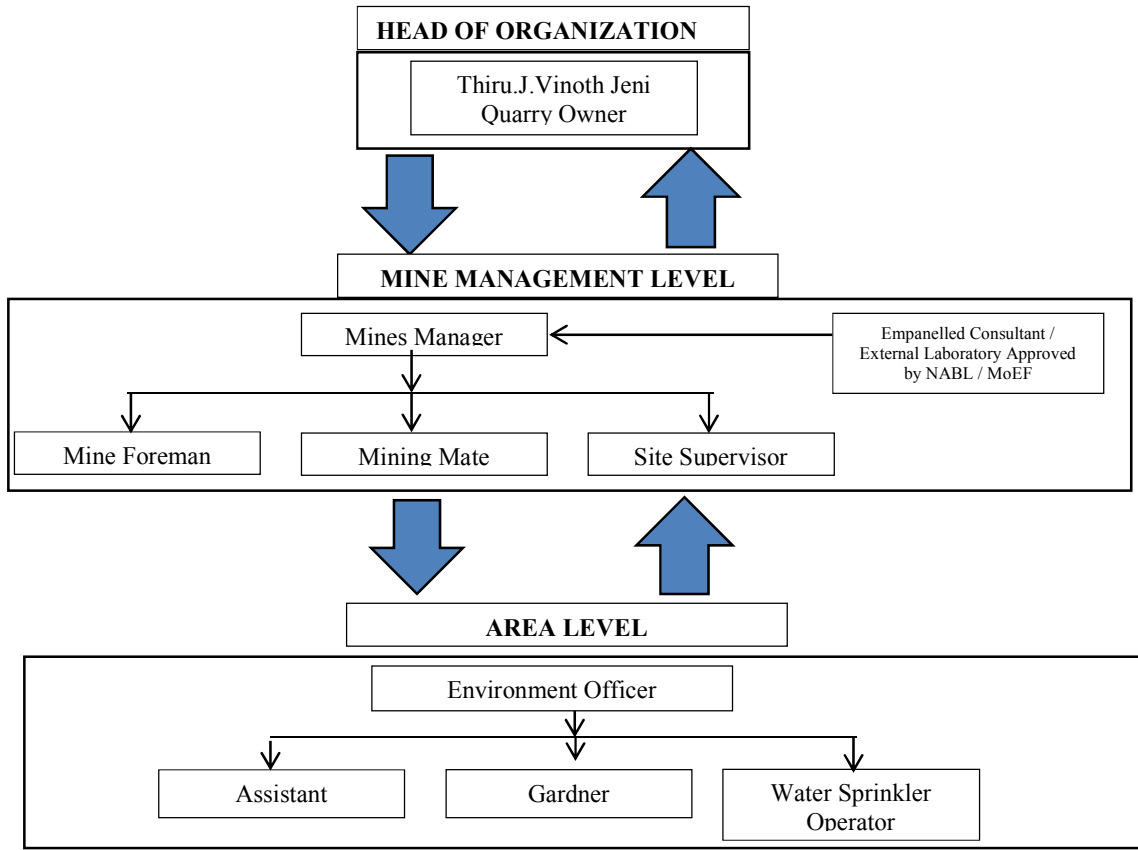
HEAD OF ORGANIZATION

Thiru.J.Vinoth Jeni
Quarry Owner

MINE MANAGEMENT LEVEL

Mines Manager

Empanelled Consultant / External Laboratory Approved by NABL / MoEF

Mine Foreman

Mining Mate

Site Supervisor

AREA LEVEL

Environment Officer

Assistant

Gardner

Water Sprinkler Operator